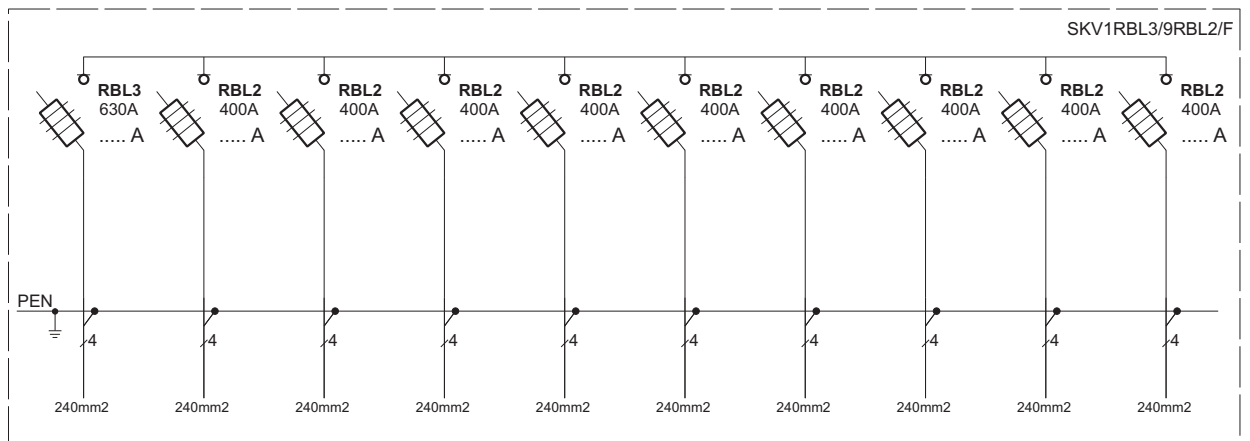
SKV1RBL3/9RBL2/F

RBL3 630A ..... A
RBL2 400A ..... A
RBL2 400A ..... A
RBL2 400A ..... A
RBL2 400A ..... A
RBL2 400A ..... A
RBL2 400A ..... A
RBL2 400A ..... A
RBL2 400A ..... A
RBL2 400A ..... A

PEN

4 4 4 4 4 4 4 4 4 4

240mm2 240mm2 240mm2 240mm2 240mm2 240mm2 240mm2 240mm2 240mm2 240mm2